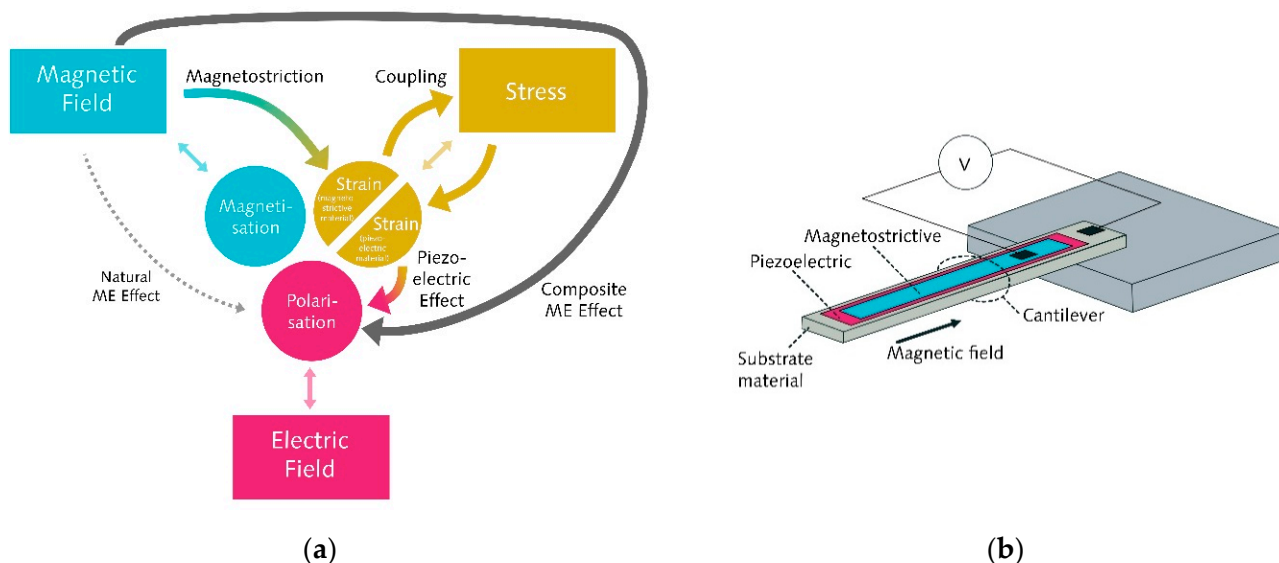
Magnetic Field

Magnetostriction

Coupling

Stress

Magnetisation

Strain
(magnetostrictive material)

Strain
(piezoelectric material)

Natural ME Effect

Piezoelectric Effect

Composite ME Effect

Polarisation

Electric Field

(a)

V

Magnetostrictive

Piezoelectric

Cantilever

Substrate material

Magnetic field

(b)